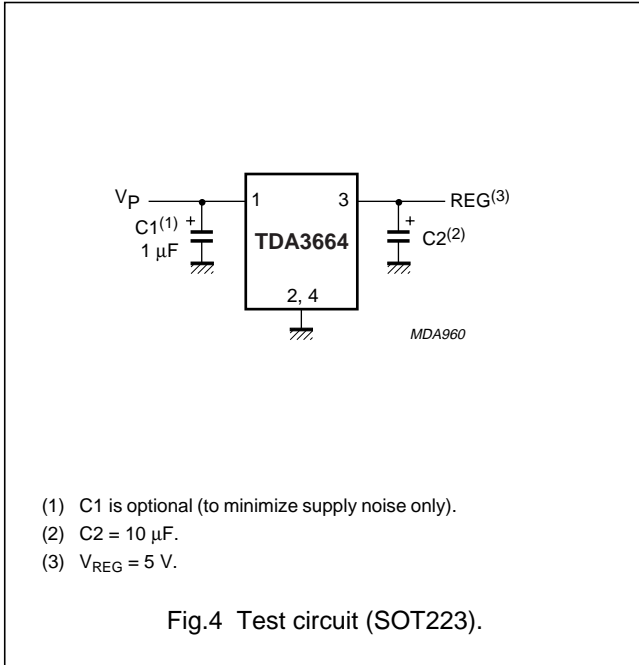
$V_P$

$C1^{(1)}$ +

1 μF

1

3

TDA3664

2, 4

$REG^{(3)}$

+

$C2^{(2)}$

MDA960

(1) C1 is optional (to minimize supply noise only).

(2) C2 = 10 μF.

(3) $V_{REG}$ = 5 V.

Fig.4 Test circuit (SOT223).